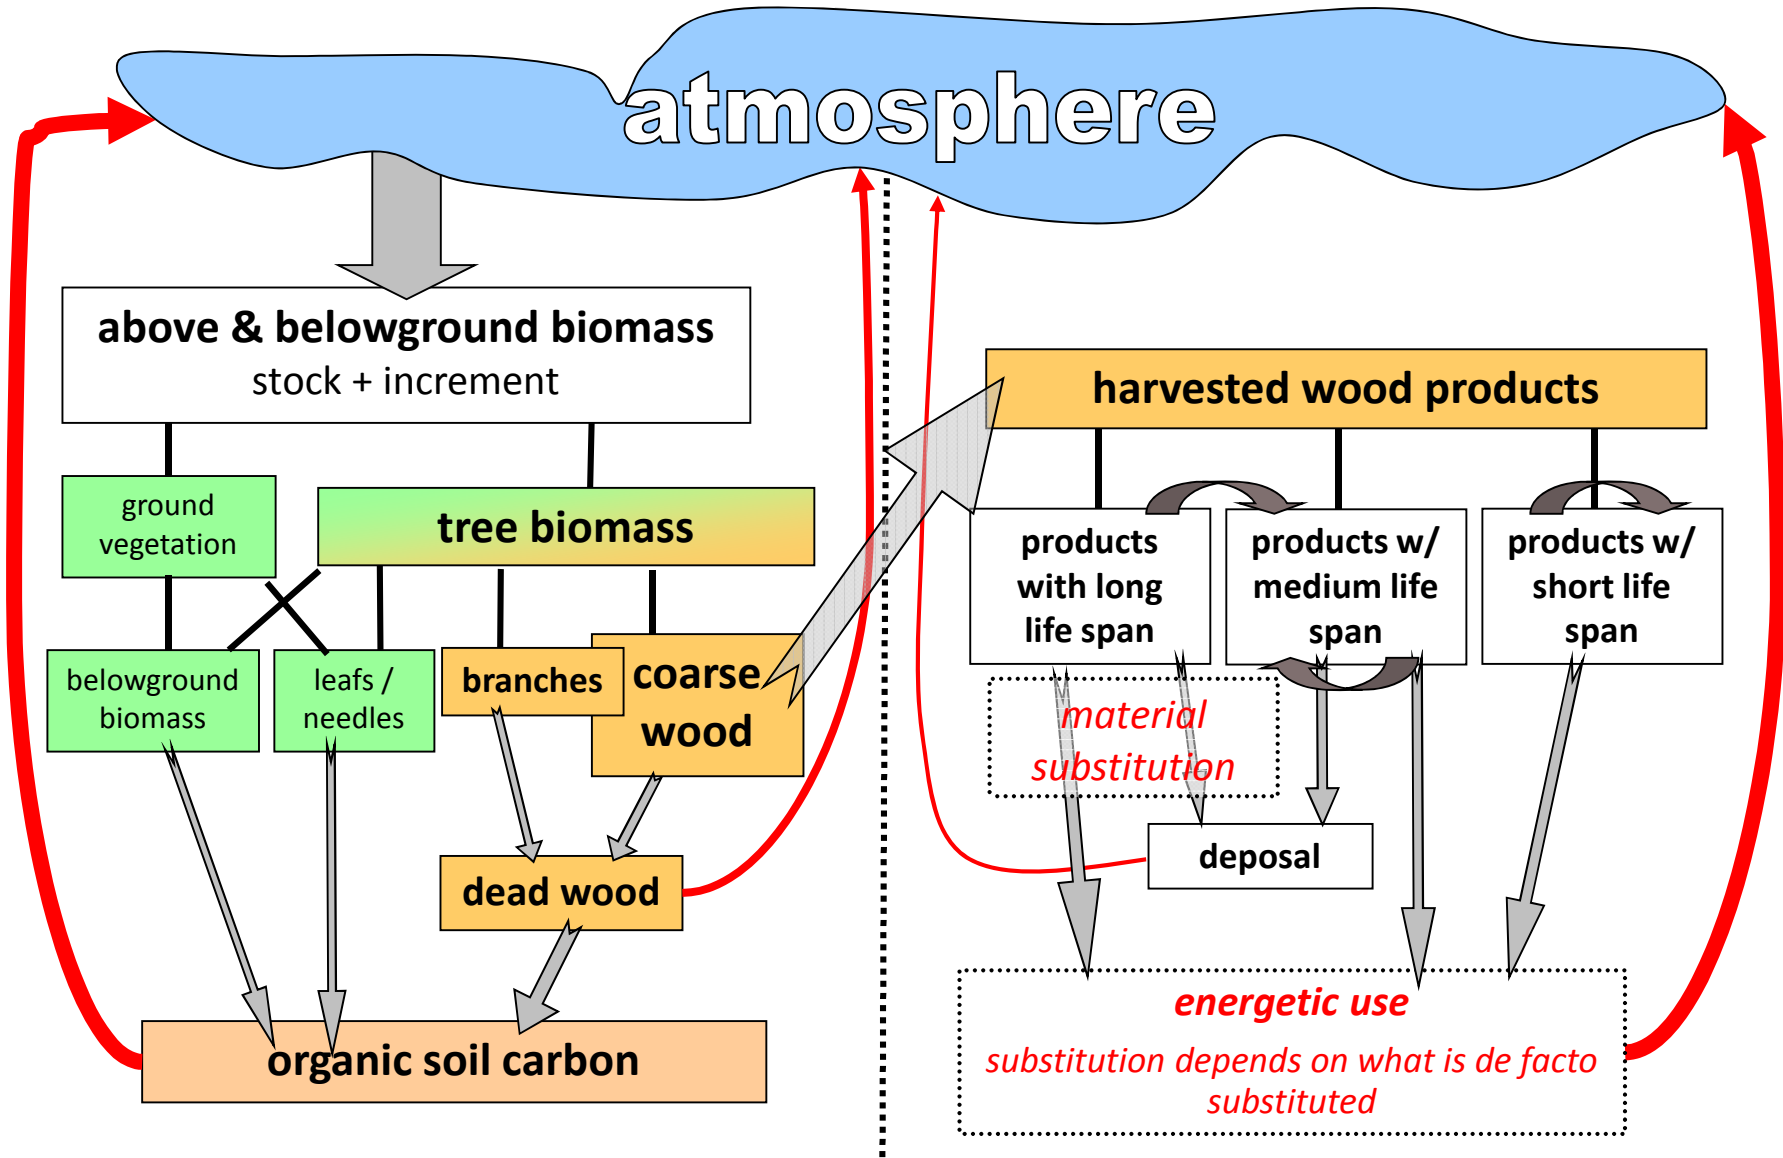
atmosphere

above & belowground biomass
stock + increment

ground vegetation

tree biomass

belowground biomass

leafs / needles

branches

coarse wood

dead wood

organic soil carbon

harvested wood products

products with long life span

products w/ medium life span

products w/ short life span

material substitution

deposal

energetic use
substitution depends on what is de facto substituted